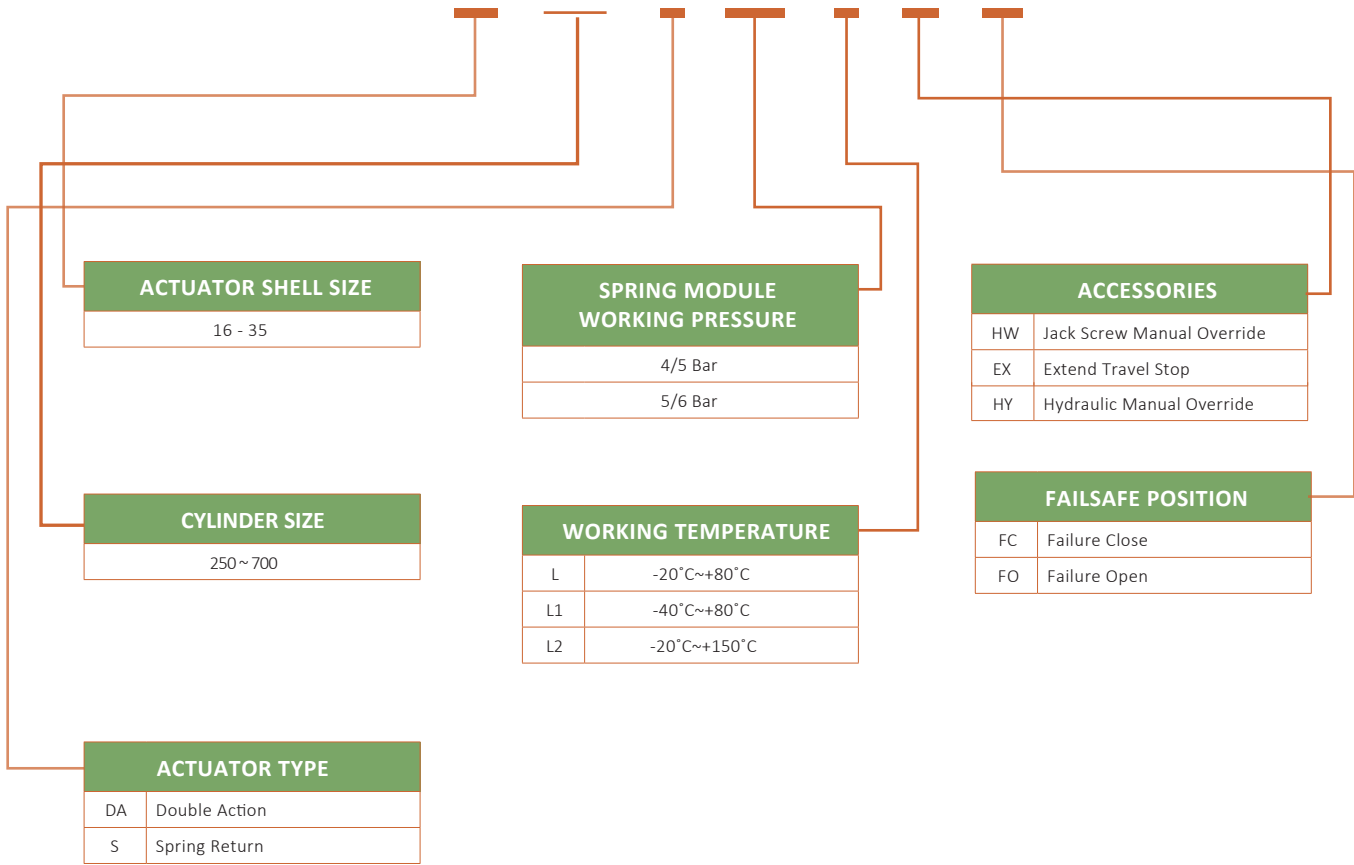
| ACTUATOR SHELL SIZE |
|---|
| 16 - 35 |

| SPRING MODULE WORKING PRESSURE |
|---|
| 4/5 Bar |
| 5/6 Bar |

| ACCESSORIES | |
|---|---|
| HW | Jack Screw Manual Override |
| EX | Extend Travel Stop |
| HY | Hydraulic Manual Override |

| FAILSAFE POSITION | |
|---|---|
| FC | Failure Close |
| FO | Failure Open |

| CYLINDER SIZE |
|---|
| 250~700 |

| WORKING TEMPERATURE | |
|---|---|
| L | -20˚C~+80˚C |
| L1 | -40˚C~+80˚C |
| L2 | -20˚C~+150˚C |

| ACTUATOR TYPE | |
|---|---|
| DA | Double Action |
| S | Spring Return |